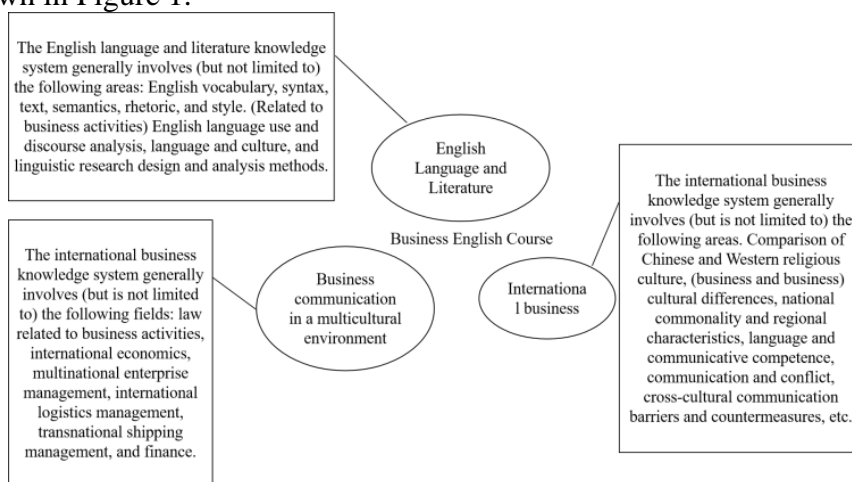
wn in Figure 1.

The English language and literature knowledge system generally involves (but not limited to) the following areas: English vocabulary, syntax, text, semantics, rhetoric, and style. (Related to business activities) English language use and discourse analysis, language and culture, and linguistic research design and analysis methods.

English Language and Literature

Business English Course

The international business knowledge system generally involves (but is not limited to) the following areas. Comparison of Chinese and Western religious culture, (business and business) cultural differences, national commonality and regional characteristics, language and communicative competence, communication and conflict, cross-cultural communication barriers and countermeasures, etc.

The international business knowledge system generally involves (but is not limited to) the following fields: law related to business activities, international economics, multinational enterprise management, international logistics management, transnational shipping management, and finance.

Business communication in a multicultural environment

Internationa l business